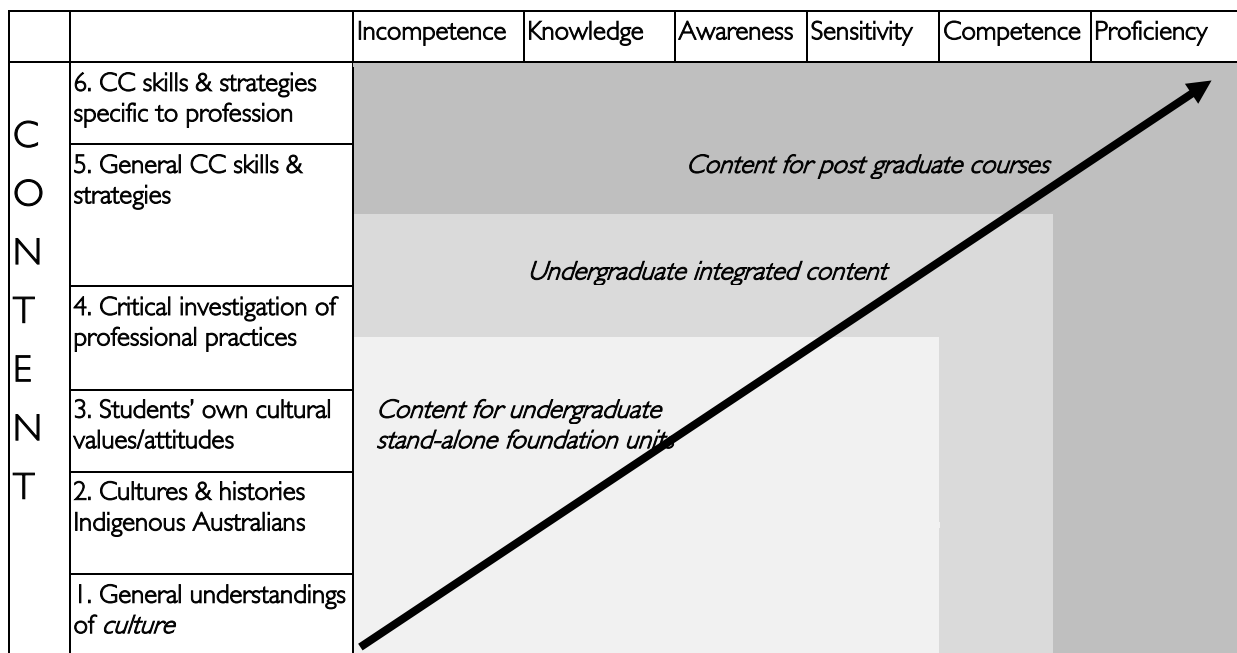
| | | Incompetence | Knowledge | Awareness | Sensitivity | Competence | Proficiency |
|---|---|---|---|---|---|---|---|
| C O N T E N T | 6. CC skills & strategies specific to profession | | | | | | |
| | 5. General CC skills & strategies | | | | | | |
| | 4. Critical investigation of professional practices | | | | | | |
| | 3. Students' own cultural values/attitudes | | | | | | |
| | 2. Cultures & histories Indigenous Australians | | | | | | |
| | 1. General understandings of *culture* | | | | | | |

*Content for post graduate courses*

*Undergraduate integrated content*

*Content for undergraduate stand-alone foundation units*